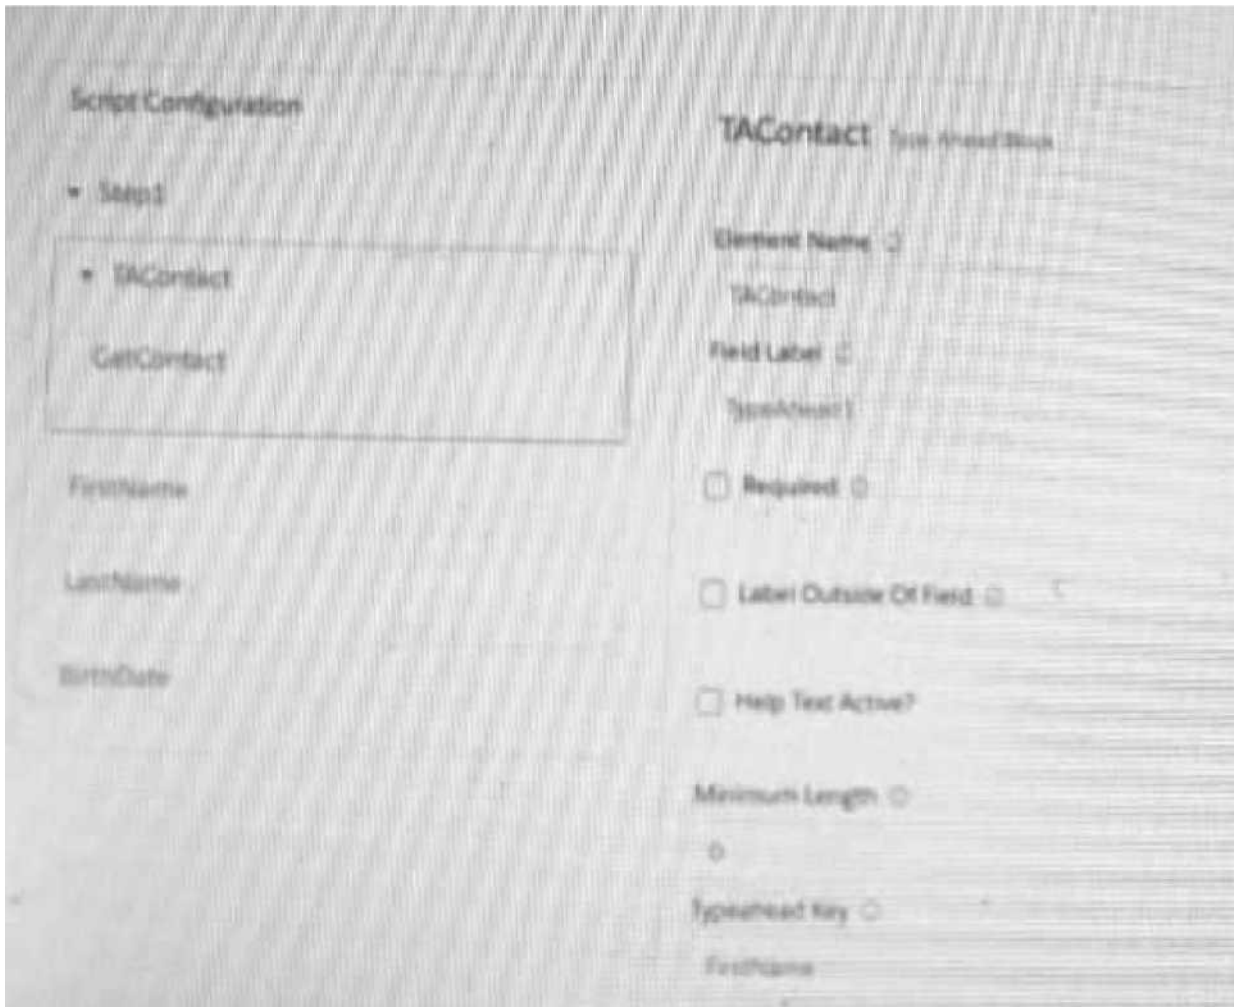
Script Configuration

Step1

TAContact

GetContact

FirstName

LastName

BirthDate

TAContact Type Ahead Block

Element Name

TAContact

Field Label

TypeAhead1

Required

Label Outside Of Field

Help Text Active?

Minimum Length

0

Typeahead Key

FirstName